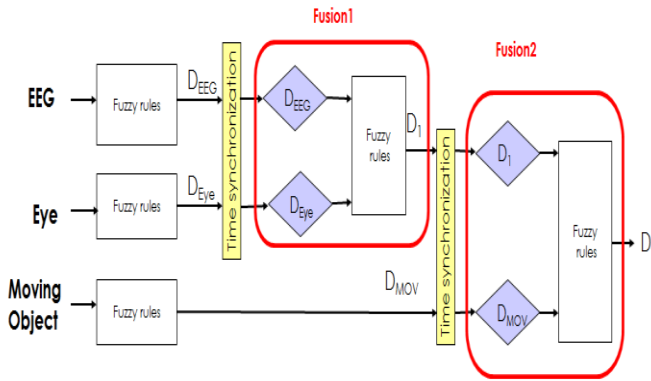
Fusion1

Fusion2

EEG

Fuzzy rules

$D_{EEG}$

Time synchronization

$D_{EEG}$

Fuzzy rules

$D_1$

Time synchronization

$D_1$

Eye

Fuzzy rules

$D_{Eye}$

$D_{Eye}$

Fuzzy rules

D

Moving Object

Fuzzy rules

$D_{MOV}$

$D_{MOV}$